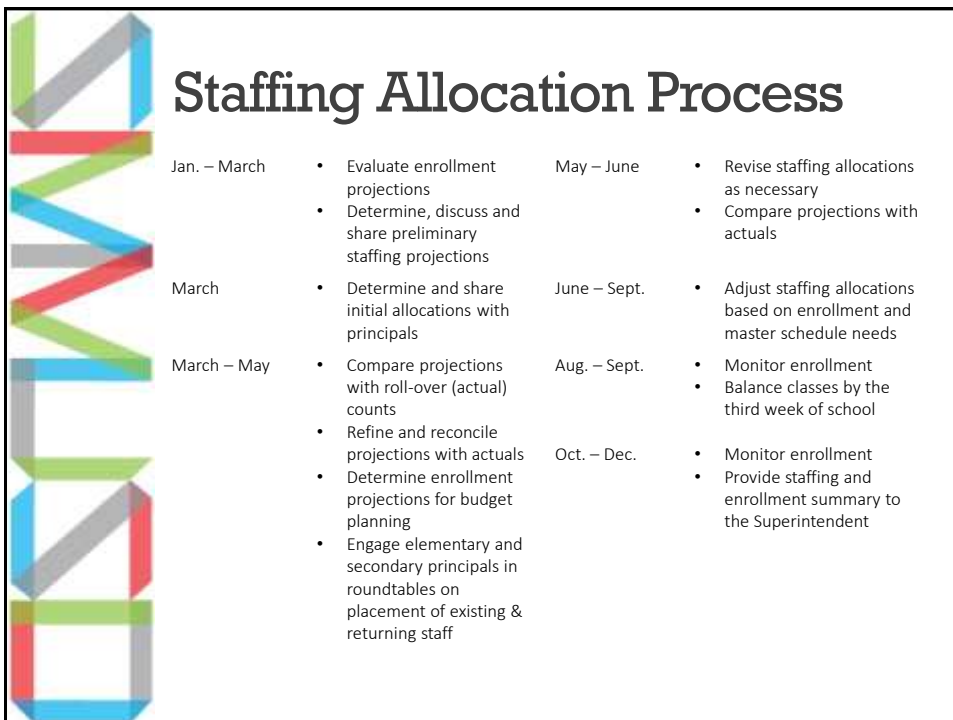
Staffing Allocation Process

Jan. – March
- Evaluate enrollment projections
- Determine, discuss and share preliminary staffing projections

March
- Determine and share initial allocations with principals

March – May
- Compare projections with roll-over (actual) counts
- Refine and reconcile projections with actuals
- Determine enrollment projections for budget planning
- Engage elementary and secondary principals in roundtables on placement of existing & returning staff

May – June
- Revise staffing allocations as necessary
- Compare projections with actuals

June – Sept.
- Adjust staffing allocations based on enrollment and master schedule needs

Aug. – Sept.
- Monitor enrollment
- Balance classes by the third week of school

Oct. – Dec.
- Monitor enrollment
- Provide staffing and enrollment summary to the Superintendent